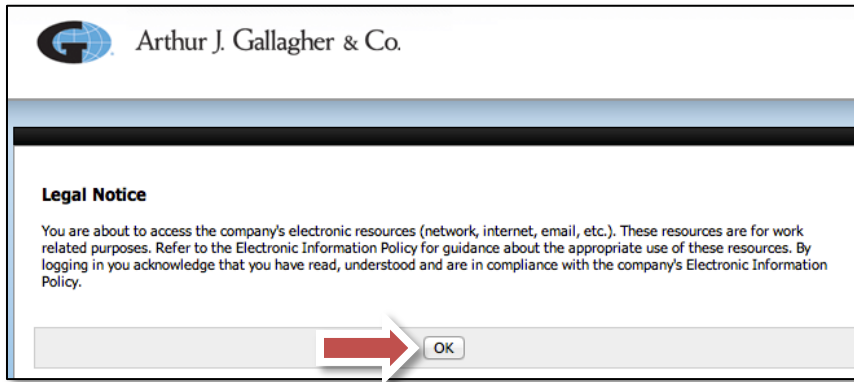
Arthur J. Gallagher & Co.

Legal Notice

You are about to access the company's electronic resources (network, internet, email, etc.). These resources are for work related purposes. Refer to the Electronic Information Policy for guidance about the appropriate use of these resources. By logging in you acknowledge that you have read, understood and are in compliance with the company's Electronic Information Policy.

OK